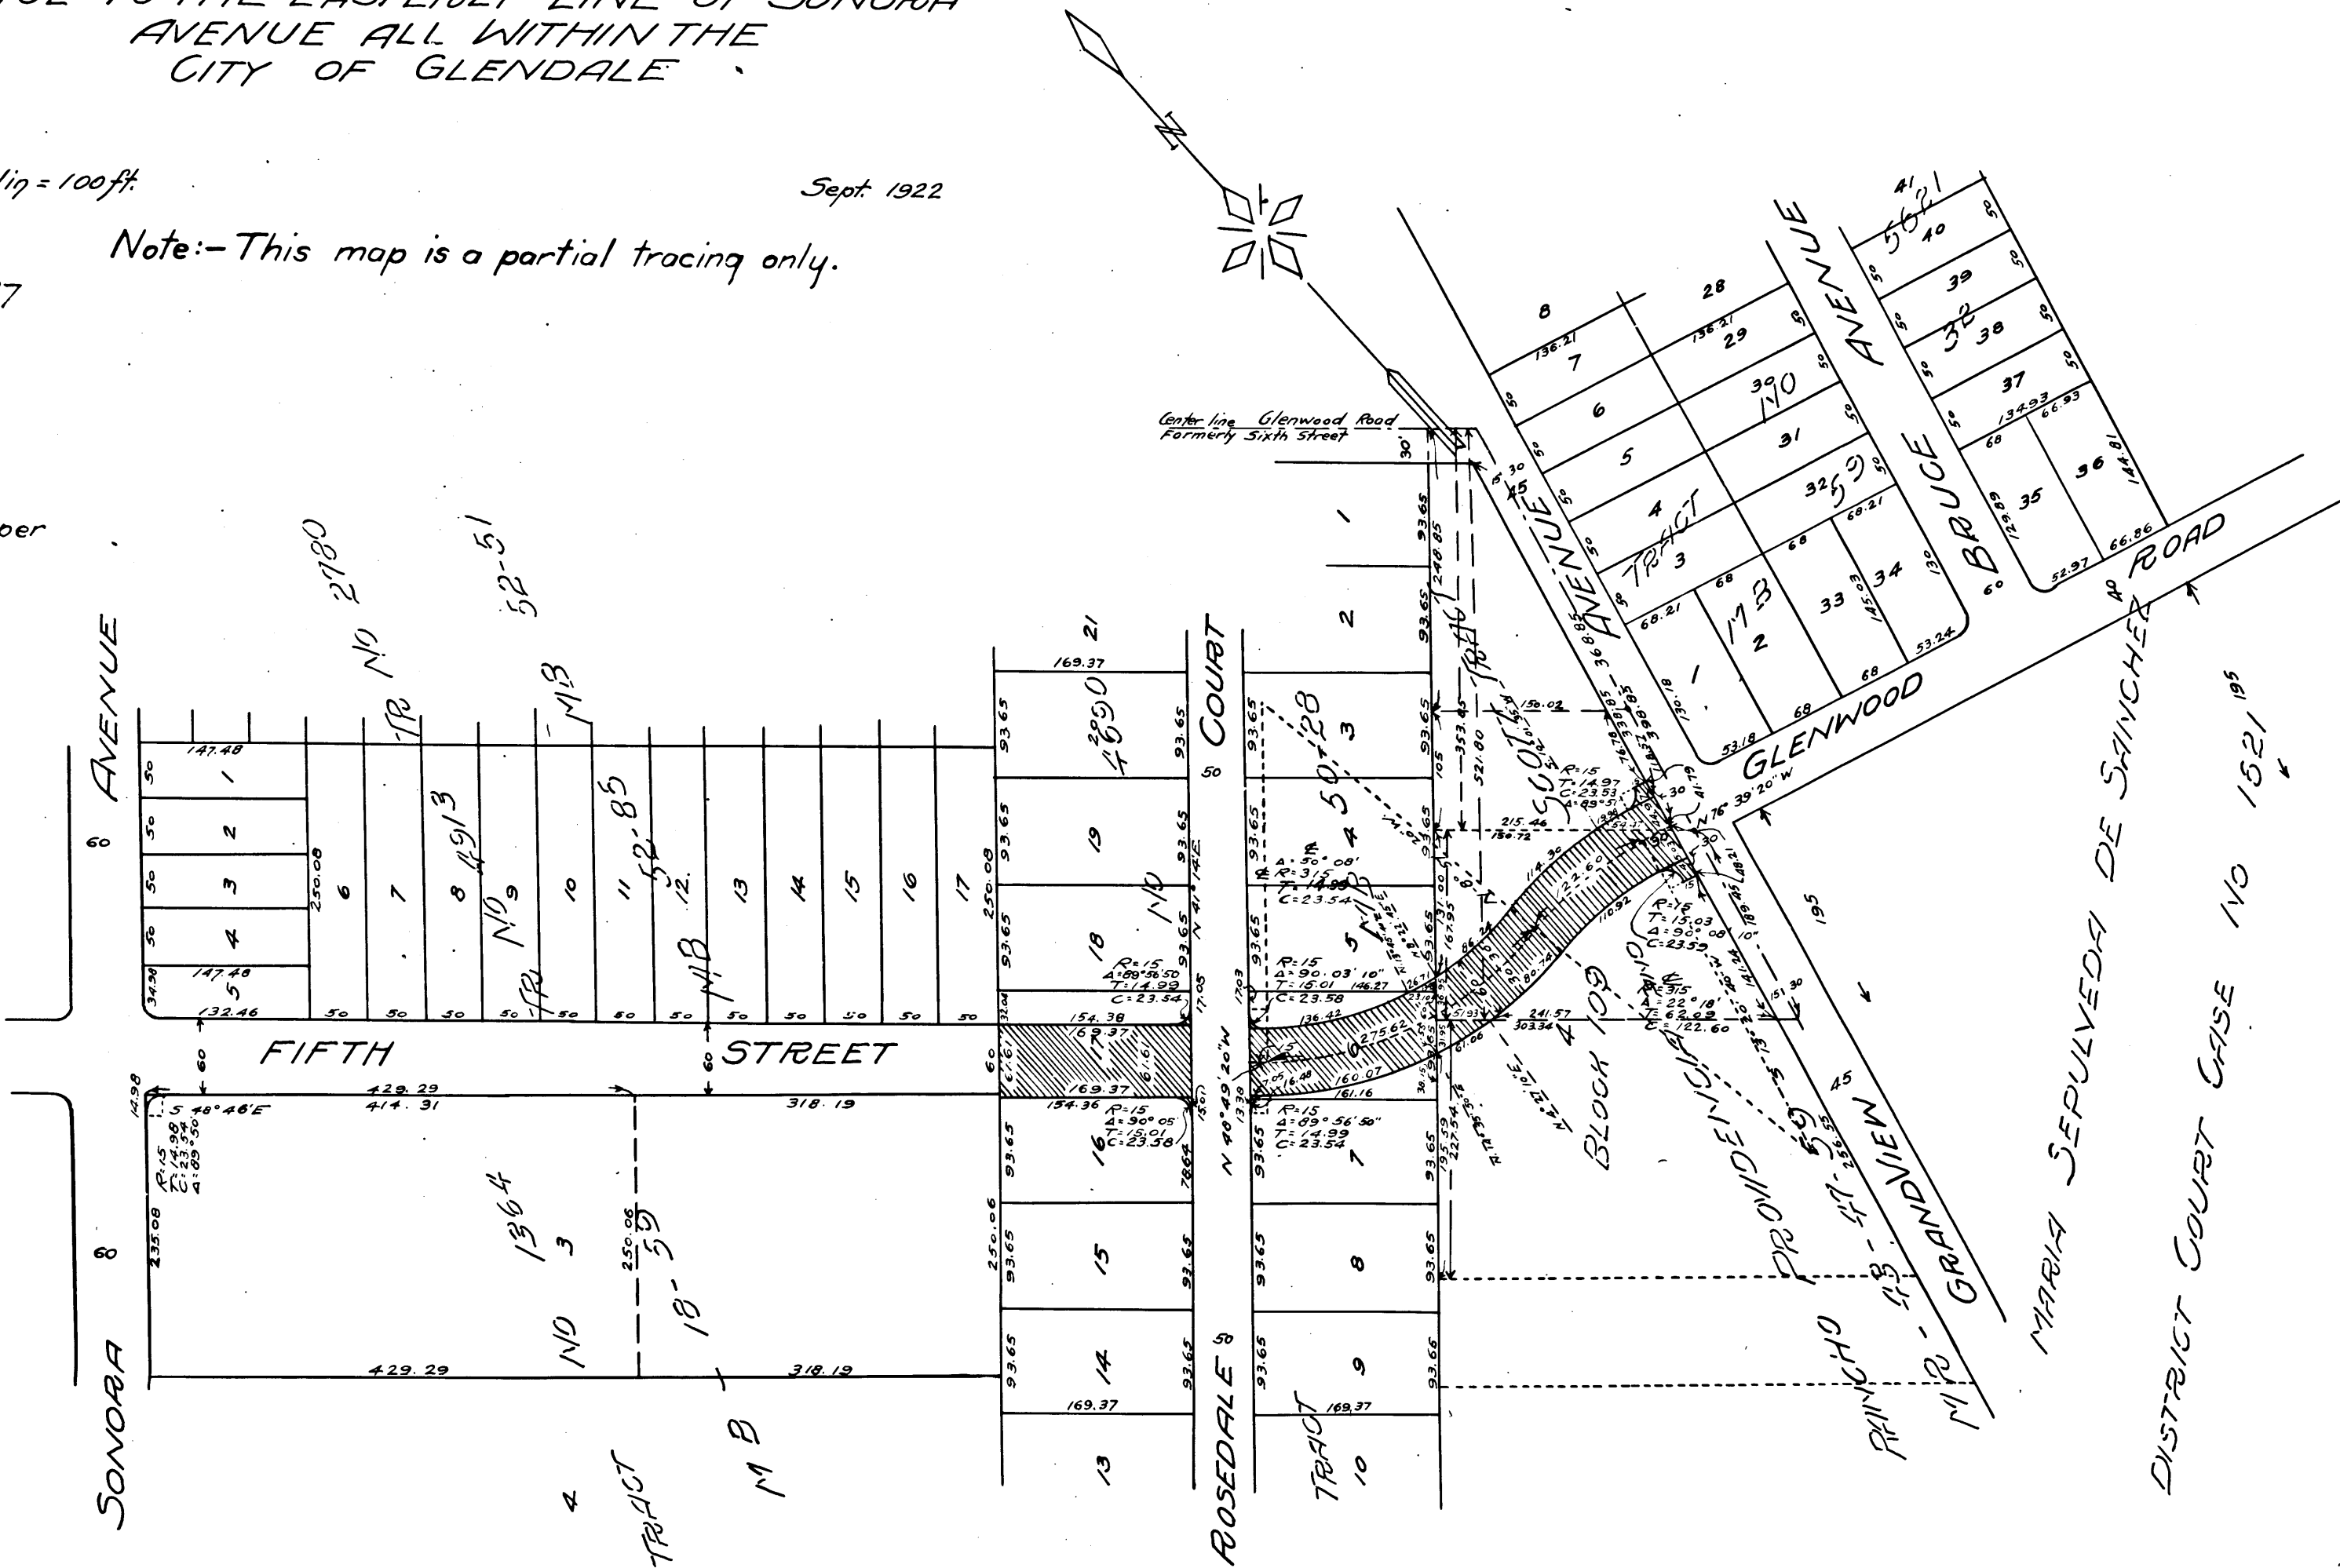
AVENUE ALL WITHIN THE
CITY OF GLENDALE.

1in = 100ft.

Sept. 1922

Note:- This map is a partial tracing only.

Center line Glenwood Road
Formerly Sixth Street

AVENUE

SONORA

FIFTH STREET

ROSEDALE COURT

GLENWOOD ROAD

SCOTT AVENUE

BRUCE AVENUE

GRANDVIEW

PROVIDENCIA

BLOCK 109

RANCHO

MARIA SEPULVEDA DE SANCHEZ

DISTRICT COURT CASE NO 1521

TRACT NO 2780 M.B. 52-51

TRACT NO 4913 M.B. 52-85

TRACT NO 1364 M.B. 18-59

TRACT NO 4290

TRACT NO 5028

TRACT NO 5059 M.B. 2

M.R. 43-57

1 2 3 4 5 6 7 8 9 10 11 12 13 14 15 16 17 18 19 21

147.48 132.46 250.08 429.29 414.31 318.19 250.06 235.08 169.37 154.38 154.36 93.65 93.66 136.42 161.16 160.07 241.57 303.34 215.46 150.02 130.18 68.21 136.21 134.93 66.93 144.81 66.86 52.97 53.24 53.18 145.03

S 48° 46' E

N 41° 14' E

N 40° 49' 20" W

N 76° 39' 20" W

R=15 T=14.98 C=23.54 Δ=89°50'

R=15 Δ=89°56'50" T=14.99 C=23.54

R=15 Δ=90°05' T=15.01 C=23.58

R=15 Δ=90°03'10" T=15.01 C=23.58

R=15 Δ=89°56'50" T=14.99 C=23.54

R=15 T=14.97 C=23.53 Δ=89°51'

R=15 T=15.03 Δ=90°08' C=23.59

Δ=50°08' R=315 T=14.99 C=23.54

R=315 Δ=22°18' T=62.09 C=122.60

60 50 30 195 45 40 41